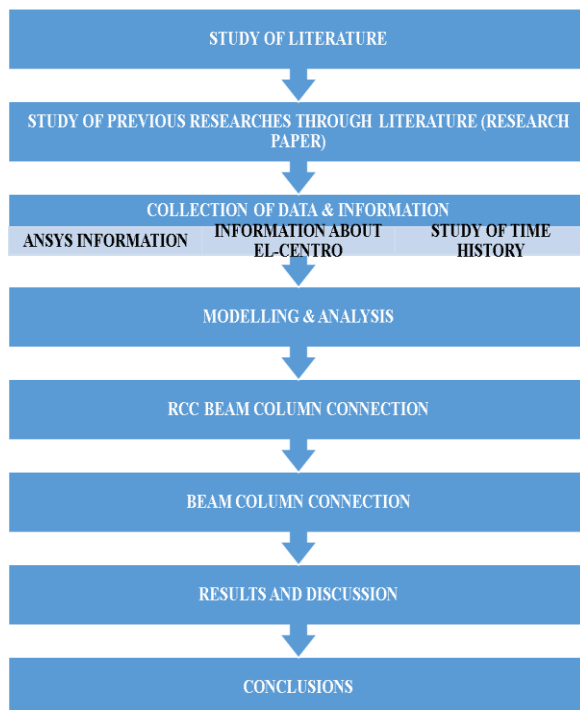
STUDY OF LITERATURE

STUDY OF PREVIOUS RESEARCHES THROUGH LITERATURE (RESEARCH PAPER)

COLLECTION OF DATA & INFORMATION

| ANSYS INFORMATION | INFORMATION ABOUT EL-CENTRO | STUDY OF TIME HISTORY |
|---|---|---|

MODELLING & ANALYSIS

RCC BEAM COLUMN CONNECTION

BEAM COLUMN CONNECTION

RESULTS AND DISCUSSION

CONCLUSIONS